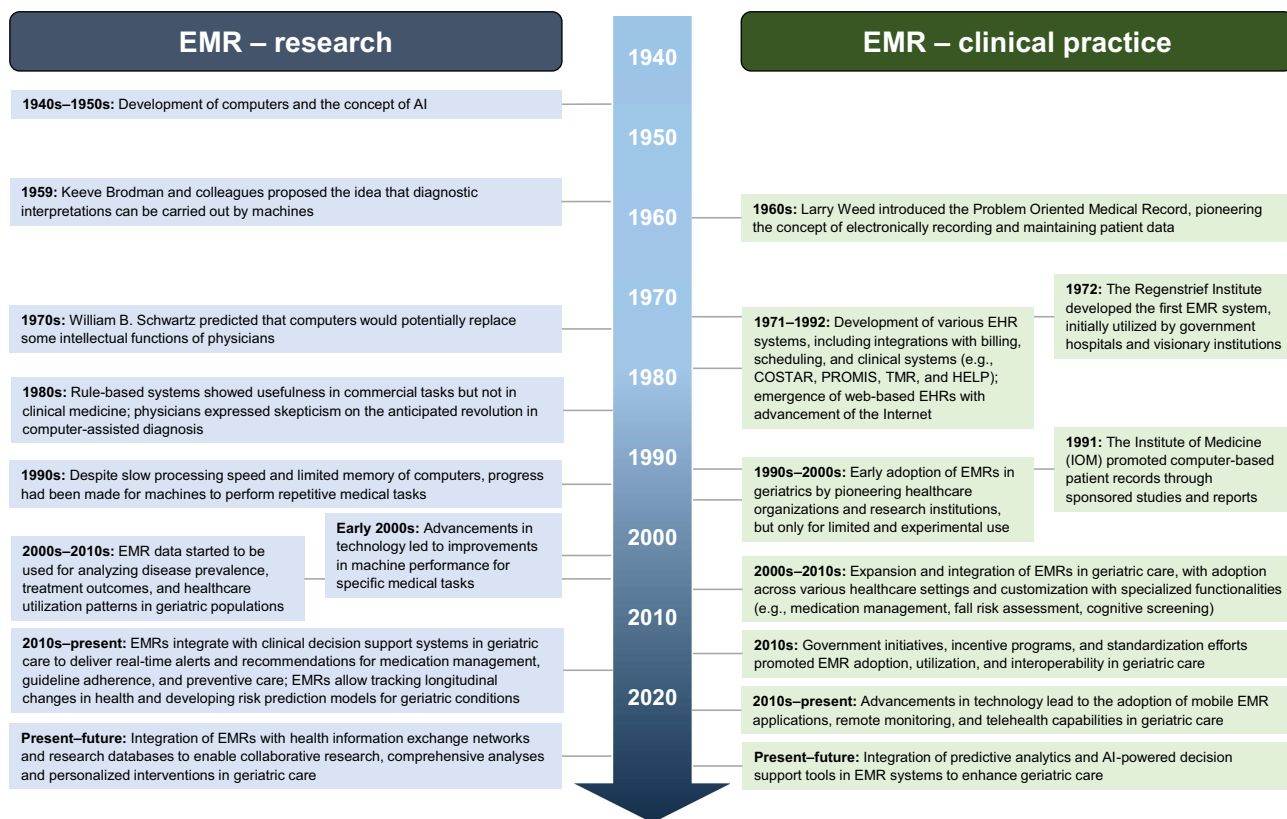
EMR – research

1940

EMR – clinical practice

1940s–1950s: Development of computers and the concept of AI

1950

1959: Keeve Brodman and colleagues proposed the idea that diagnostic interpretations can be carried out by machines

1960

1960s: Larry Weed introduced the Problem Oriented Medical Record, pioneering the concept of electronically recording and maintaining patient data

1970

1972: The Regenstrief Institute developed the first EMR system, initially utilized by government hospitals and visionary institutions

1970s: William B. Schwartz predicted that computers would potentially replace some intellectual functions of physicians

1971–1992: Development of various EHR systems, including integrations with billing, scheduling, and clinical systems (e.g., COSTAR, PROMIS, TMR, and HELP); emergence of web-based EHRs with advancement of the Internet

1980

1980s: Rule-based systems showed usefulness in commercial tasks but not in clinical medicine; physicians expressed skepticism on the anticipated revolution in computer-assisted diagnosis

1990

1991: The Institute of Medicine (IOM) promoted computer-based patient records through sponsored studies and reports

1990s: Despite slow processing speed and limited memory of computers, progress had been made for machines to perform repetitive medical tasks

1990s–2000s: Early adoption of EMRs in geriatrics by pioneering healthcare organizations and research institutions, but only for limited and experimental use

Early 2000s: Advancements in technology led to improvements in machine performance for specific medical tasks

2000

2000s–2010s: EMR data started to be used for analyzing disease prevalence, treatment outcomes, and healthcare utilization patterns in geriatric populations

2000s–2010s: Expansion and integration of EMRs in geriatric care, with adoption across various healthcare settings and customization with specialized functionalities (e.g., medication management, fall risk assessment, cognitive screening)

2010

2010s–present: EMRs integrate with clinical decision support systems in geriatric care to deliver real-time alerts and recommendations for medication management, guideline adherence, and preventive care; EMRs allow tracking longitudinal changes in health and developing risk prediction models for geriatric conditions

2010s: Government initiatives, incentive programs, and standardization efforts promoted EMR adoption, utilization, and interoperability in geriatric care

2020

2010s–present: Advancements in technology lead to the adoption of mobile EMR applications, remote monitoring, and telehealth capabilities in geriatric care

Present–future: Integration of EMRs with health information exchange networks and research databases to enable collaborative research, comprehensive analyses and personalized interventions in geriatric care

Present–future: Integration of predictive analytics and AI-powered decision support tools in EMR systems to enhance geriatric care